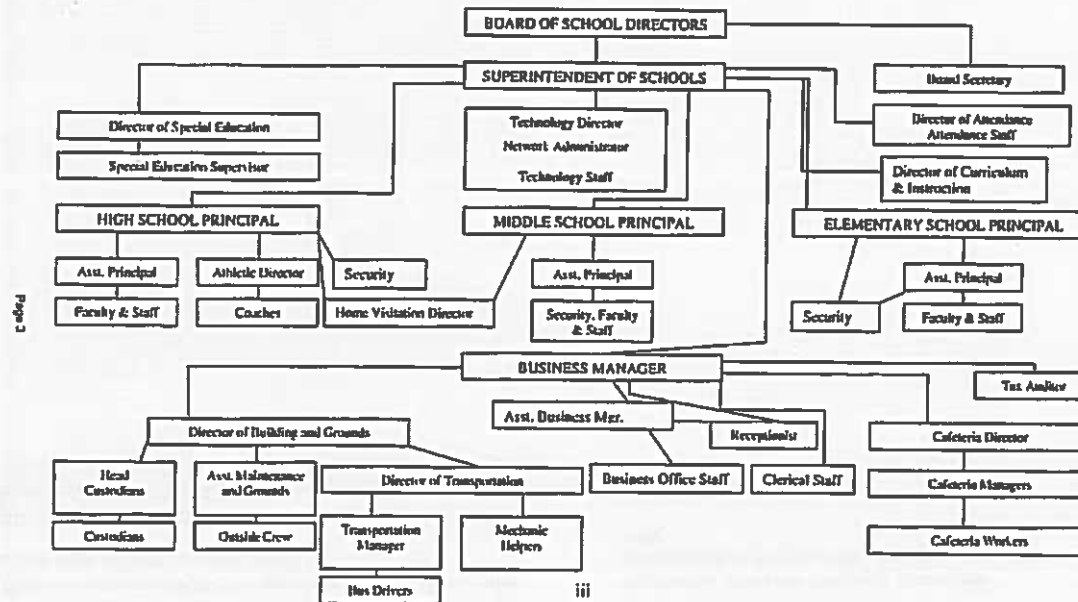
BOARD OF SCHOOL DIRECTORS

SUPERINTENDENT OF SCHOOLS

Board Secretary

Director of Special Education

Special Education Supervisor

Technology Director
Network Administrator
Technology Staff

Director of Attendance
Attendance Staff

Director of Curriculum & Instruction

HIGH SCHOOL PRINCIPAL

MIDDLE SCHOOL PRINCIPAL

ELEMENTARY SCHOOL PRINCIPAL

Asst. Principal

Athletic Director

Security

Asst. Principal

Asst. Principal

Faculty & Staff

Coaches

Home Visitation Director

Security, Faculty & Staff

Security

Faculty & Staff

Page 3

BUSINESS MANAGER

Tax Auditor

Asst. Business Mgr.

Receptionist

Director of Building and Grounds

Cafeteria Director

Head Custodians

Asst. Maintenance and Grounds

Director of Transportation

Business Office Staff

Clerical Staff

Cafeteria Managers

Custodians

Outside Crew

Transportation Manager

Mechanic Helpers

Cafeteria Workers

Bus Drivers

iii